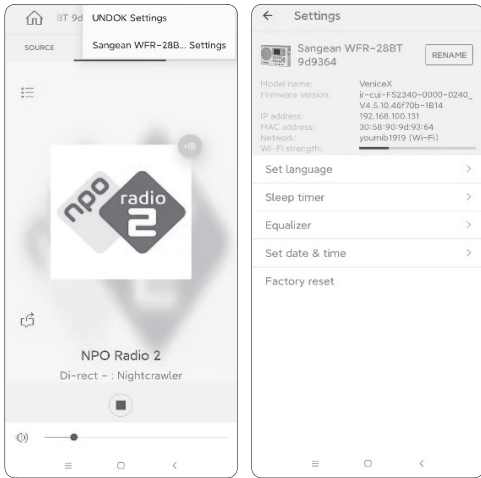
BT 9d UNDOK Settings

Sangean WFR-28B... Settings

SOURCE

npo radio 2

NPO Radio 2

Di-rect - : Nightcrawler

Settings

Sangean WFR-28BT 9d9364

RENAME

Model name: VeniceX

Firmware version: ir-cui-FS2340-0000-0240_V4.5.10.46f70b-1B14

IP address: 192.168.100.131

MAC address: 30:58:90:9d:93:64

Network: youmib1919 (Wi-Fi)

Wi-Fi strength:

Set language

Sleep timer

Equalizer

Set date & time

Factory reset